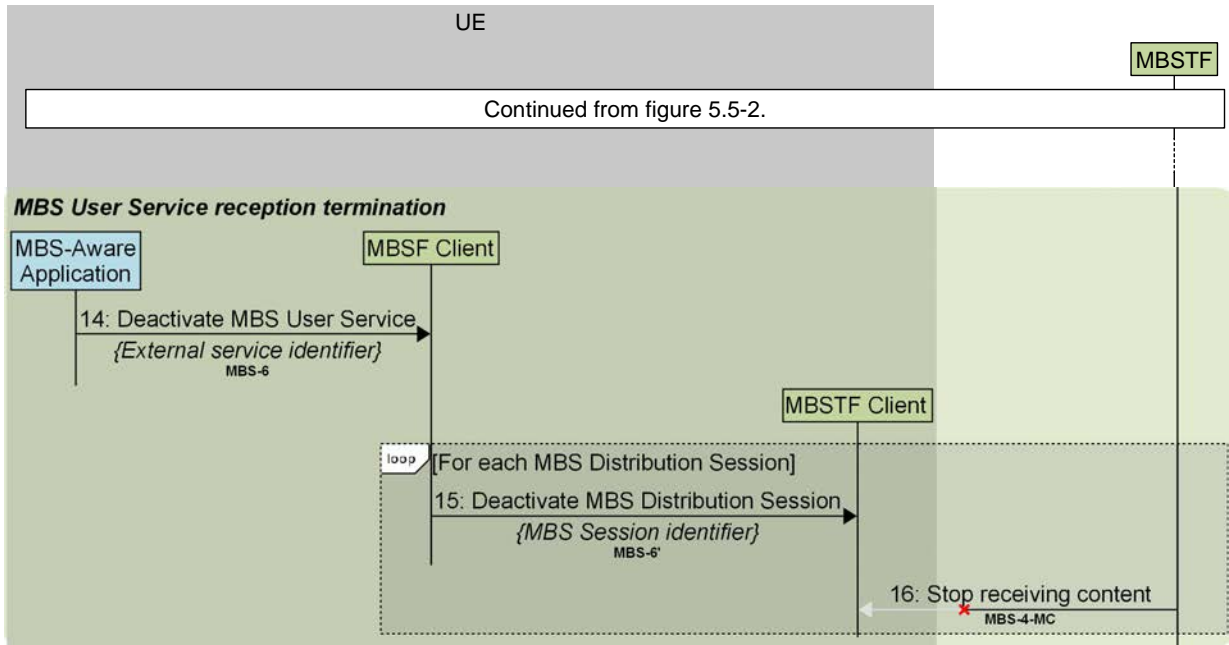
UE

MBSTF

Continued from figure 5.5-2.

MBS User Service reception termination

MBS-Aware Application

MBSF Client

14: Deactivate MBS User Service
{External service identifier}
MBS-6

MBSTF Client

loop [For each MBS Distribution Session]

15: Deactivate MBS Distribution Session
{MBS Session identifier}
MBS-6'

16: Stop receiving content
MBS-4-MC